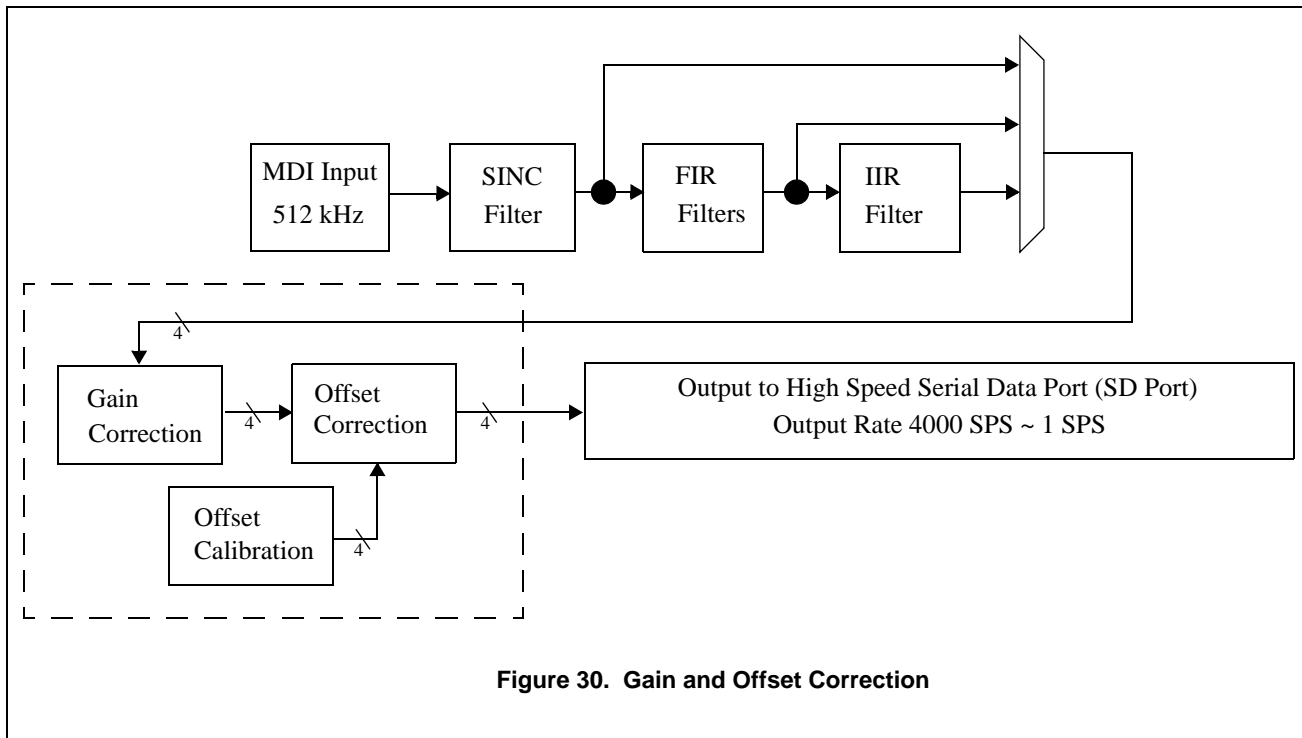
MDI Input
512 kHz

SINC Filter

FIR Filters

IIR Filter

4

Gain Correction

4

Offset Correction

4

Output to High Speed Serial Data Port (SD Port)
Output Rate 4000 SPS ~ 1 SPS

Offset Calibration

4

Figure 30. Gain and Offset Correction